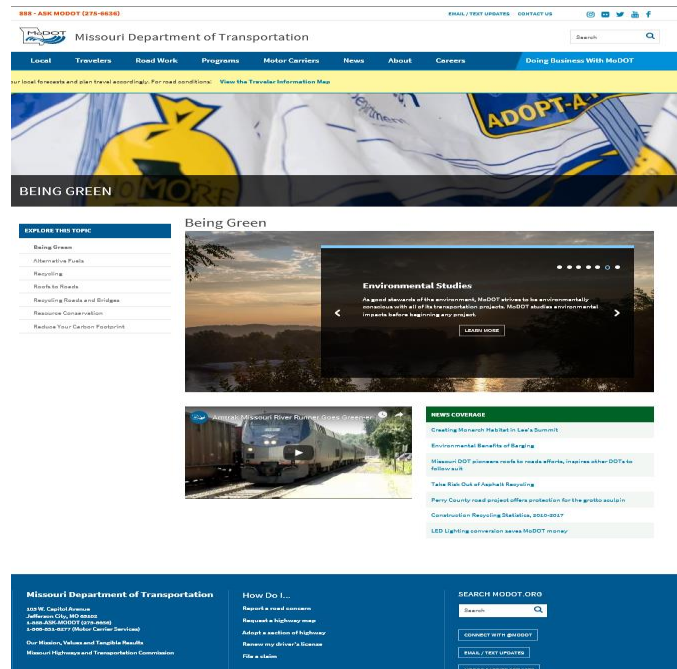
888 - ASK MODOT (275-6636)

EMAIL / TEXT UPDATES CONTACT US

MoDOT Missouri Department of Transportation

Search

Local Travelers Road Work Programs Motor Carriers News About Careers Doing Business With MoDOT

ur local forecasts and plan travel accordingly. For road conditions: View the Traveler Information Map

ADOPT-A-

MORE

BEING GREEN

EXPLORE THIS TOPIC

Being Green

Alternative Fuels

Recycling

Roofs to Roads

Recycling Roads and Bridges

Resource Conservation

Reduce Your Carbon Footprint

Being Green

Environmental Studies

As good stewards of the environment, MoDOT strives to be environmentally conscious with all of its transportation projects. MoDOT studies environmental impacts before beginning any project.

LEARN MORE

Amtrak Missouri River Runner Goes Greener

NEWS COVERAGE

Creating Monarch Habitat in Lee's Summit

Environmental Benefits of Barging

Missouri DOT pioneers roofs to roads efforts, inspires other DOTs to follow suit

Take Risk Out of Asphalt Recycling

Perry County road project offers protection for the grotto sculpin

Construction Recycling Statistics, 2010-2017

LED Lighting conversion saves MoDOT money

Missouri Department of Transportation

105 W. Capitol Avenue
Jefferson City, MO 65102
1-888-ASK-MODOT (275-6636)
1-866-831-6277 (Motor Carrier Services)

Our Mission, Values and Tangible Results

Missouri Highways and Transportation Commission

How Do I...

Report a road concern

Request a highway map

Adopt a section of highway

Renew my driver's license

File a claim

SEARCH MODOT.ORG

Search

CONNECT WITH @MODOT

EMAIL / TEXT UPDATES

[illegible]